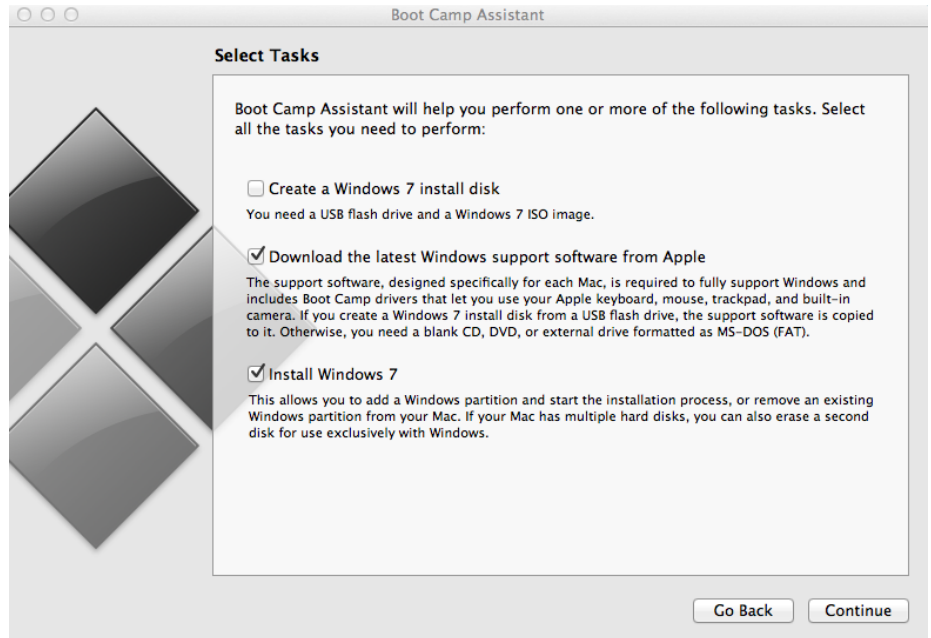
Boot Camp Assistant

Select Tasks

Boot Camp Assistant will help you perform one or more of the following tasks. Select all the tasks you need to perform:

Create a Windows 7 install disk

You need a USB flash drive and a Windows 7 ISO image.

Download the latest Windows support software from Apple

The support software, designed specifically for each Mac, is required to fully support Windows and includes Boot Camp drivers that let you use your Apple keyboard, mouse, trackpad, and built-in camera. If you create a Windows 7 install disk from a USB flash drive, the support software is copied to it. Otherwise, you need a blank CD, DVD, or external drive formatted as MS-DOS (FAT).

Install Windows 7

This allows you to add a Windows partition and start the installation process, or remove an existing Windows partition from your Mac. If your Mac has multiple hard disks, you can also erase a second disk for use exclusively with Windows.

Go Back

Continue